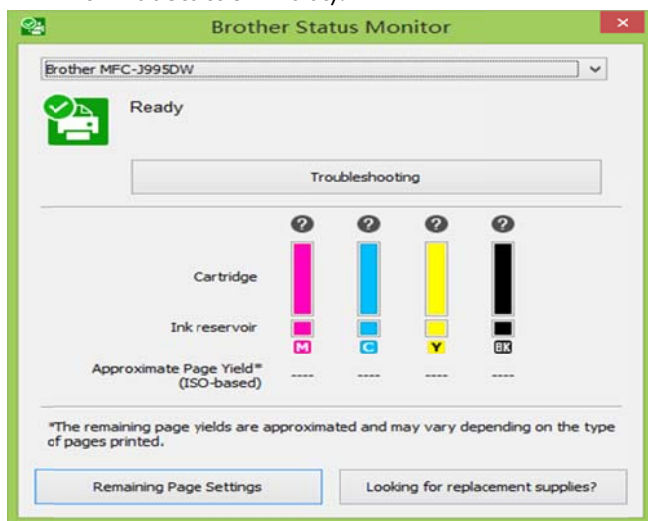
Brother Status Monitor

Brother MFC-J995DW

Ready

Troubleshooting

Cartridge

Ink reservoir

M C Y BK

Approximate Page Yield* (ISO-based) ---- ---- ---- ----

*The remaining page yields are approximated and may vary depending on the type of pages printed.

Remaining Page Settings

Looking for replacement supplies?